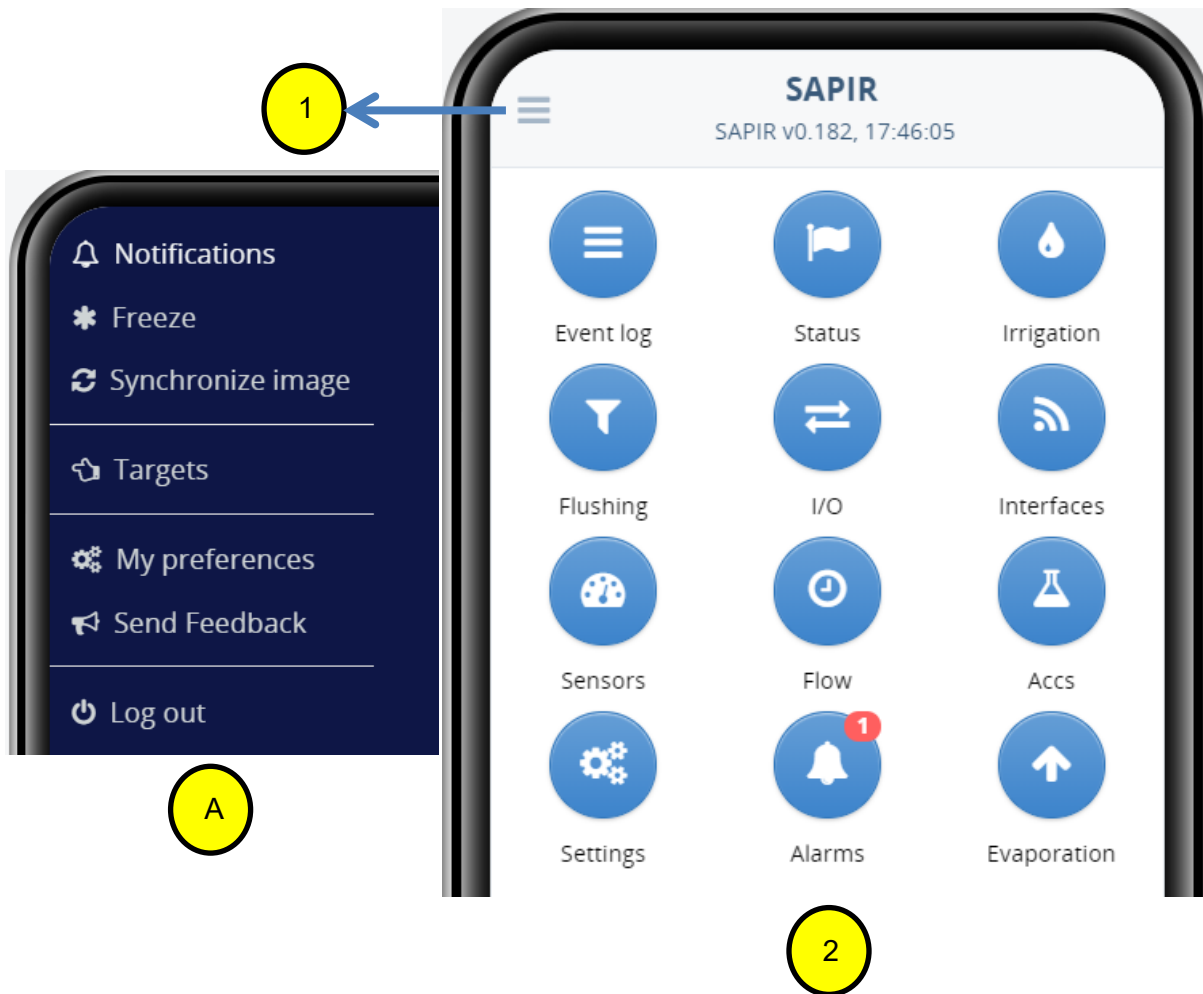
1

SAPIR
SAPIR v0.182, 17:46:05

Notifications
Freeze
Synchronize image

Targets

My preferences
Send Feedback

Log out

A

Event log
Status
Irrigation
Flushing
I/O
Interfaces
Sensors
Flow
Accs
Settings
1
Alarms
Evaporation

2